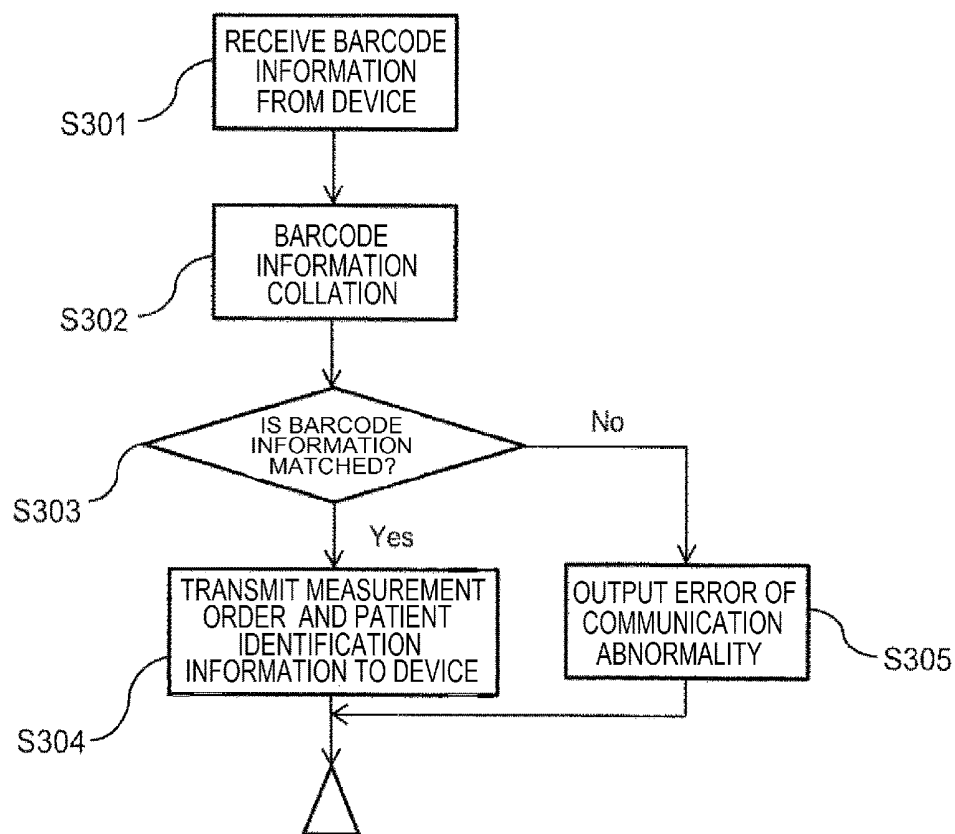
RECEIVE BARCODE INFORMATION FROM DEVICE

S301

BARCODE INFORMATION COLLATION

S302

IS BARCODE INFORMATION MATCHED?

No

S303

Yes

TRANSMIT MEASUREMENT ORDER AND PATIENT IDENTIFICATION INFORMATION TO DEVICE

OUTPUT ERROR OF COMMUNICATION ABNORMALITY

S305

S304